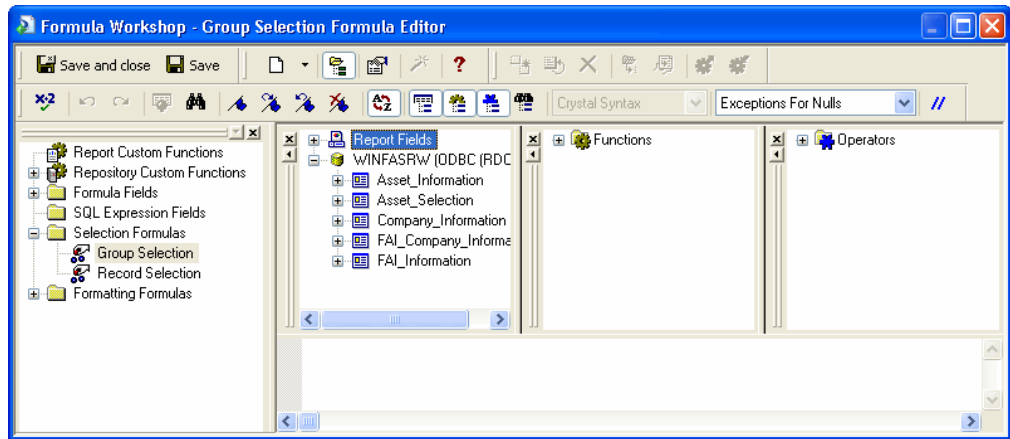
Formula Workshop - Group Selection Formula Editor

Save and close Save

Crystal Syntax

Exceptions For Nulls

Report Custom Functions
Repository Custom Functions
Formula Fields
SQL Expression Fields
Selection Formulas
Group Selection
Record Selection
Formatting Formulas

Report Fields
WINFASRW (ODBC (RDC
Asset_Information
Asset_Selection
Company_Information
FAI_Company_Informa
FAI_Information

Functions

Operators